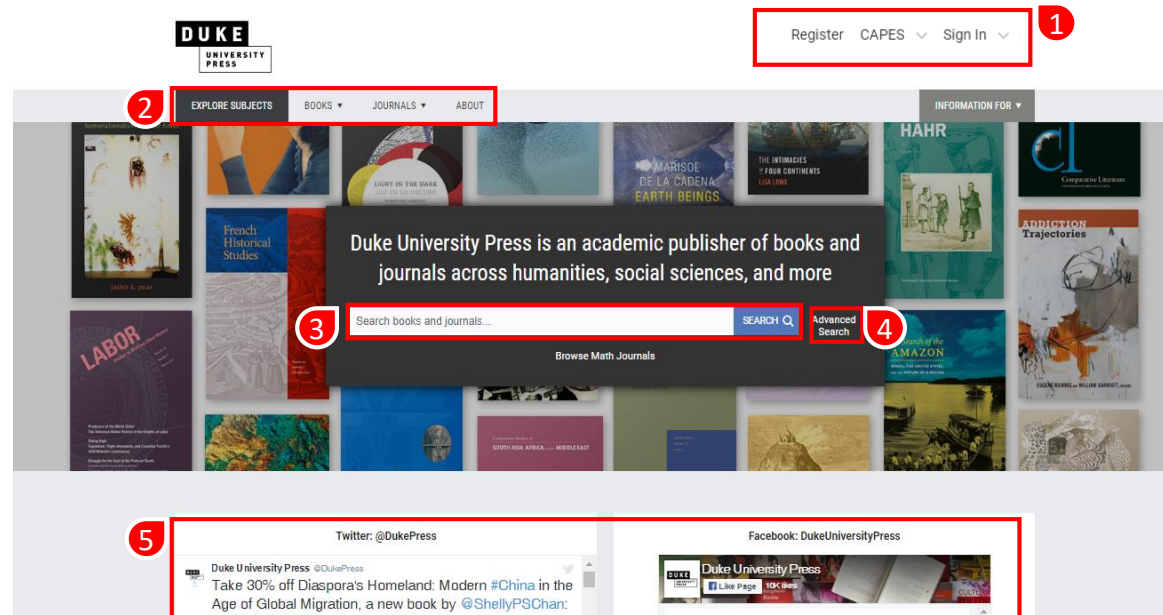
DUKE UNIVERSITY PRESS

Register CAPES Sign In

1

2

EXPLORE SUBJECTS BOOKS ▾ JOURNALS ▾ ABOUT

INFORMATION FOR ▾

French Historical Studies

LABOR

LIGHT IN THE DARK

MARISOL DE LA CADENA EARTH BEINGS

THE INTIMACIES OF FOUR CONTINENTS LISA LOWE

HAHR

cl Comparative Literature

ADDICTION Trajectories

AMAZON

Duke University Press is an academic publisher of books and journals across humanities, social sciences, and more

3

Search books and journals...

SEARCH

Advanced Search

4

Browse Math Journals

SOUTH ASIA, AFRICA AND THE MIDDLE EAST

5

Twitter: @DukePress

Duke University Press @DukePress

Take 30% off Diaspora's Homeland: Modern #China in the Age of Global Migration, a new book by @ShellyPSChan:

Facebook: DukeUniversityPress

Duke University Press

Like Page 10K likes